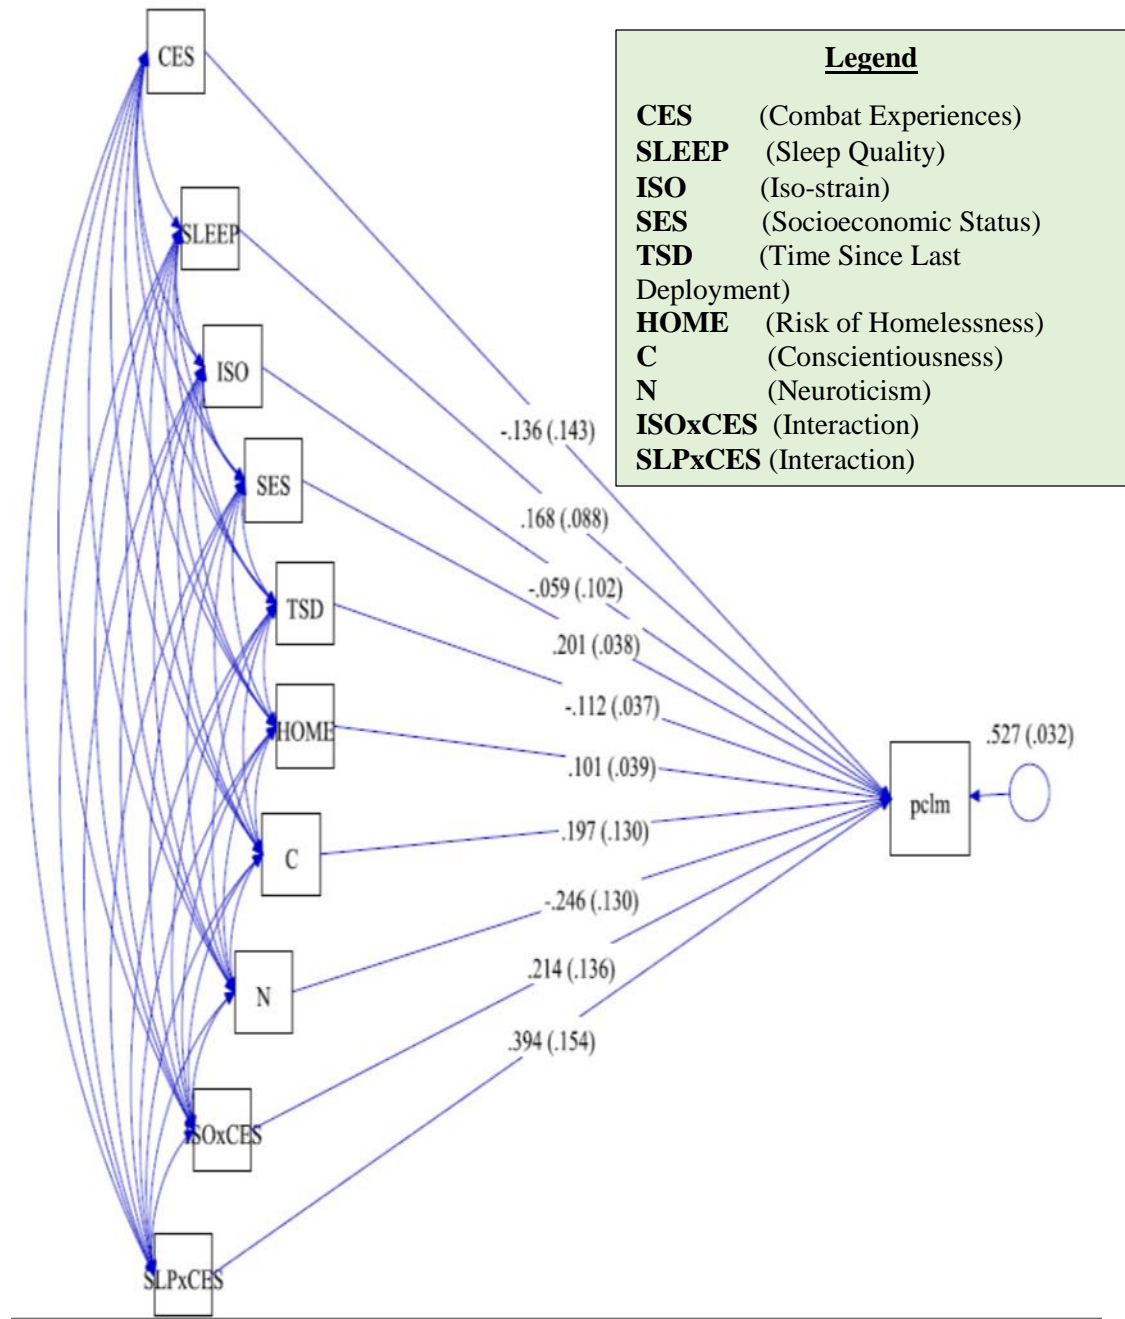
CES

SLEEP

ISO

SES

TSD

HOME

C

N

ISOxCES

SLPxCES

Legend

**CES** (Combat Experiences)
**SLEEP** (Sleep Quality)
**ISO** (Iso-strain)
**SES** (Socioeconomic Status)
**TSD** (Time Since Last Deployment)
**HOME** (Risk of Homelessness)
**C** (Conscientiousness)
**N** (Neuroticism)
**ISOxCES** (Interaction)
**SLPxCES** (Interaction)

-.136 (.143)

.168 (.088)

-.059 (.102)

.201 (.038)

-.112 (.037)

.101 (.039)

.197 (.130)

-.246 (.130)

.214 (.136)

.394 (.154)

.527 (.032)

pclm